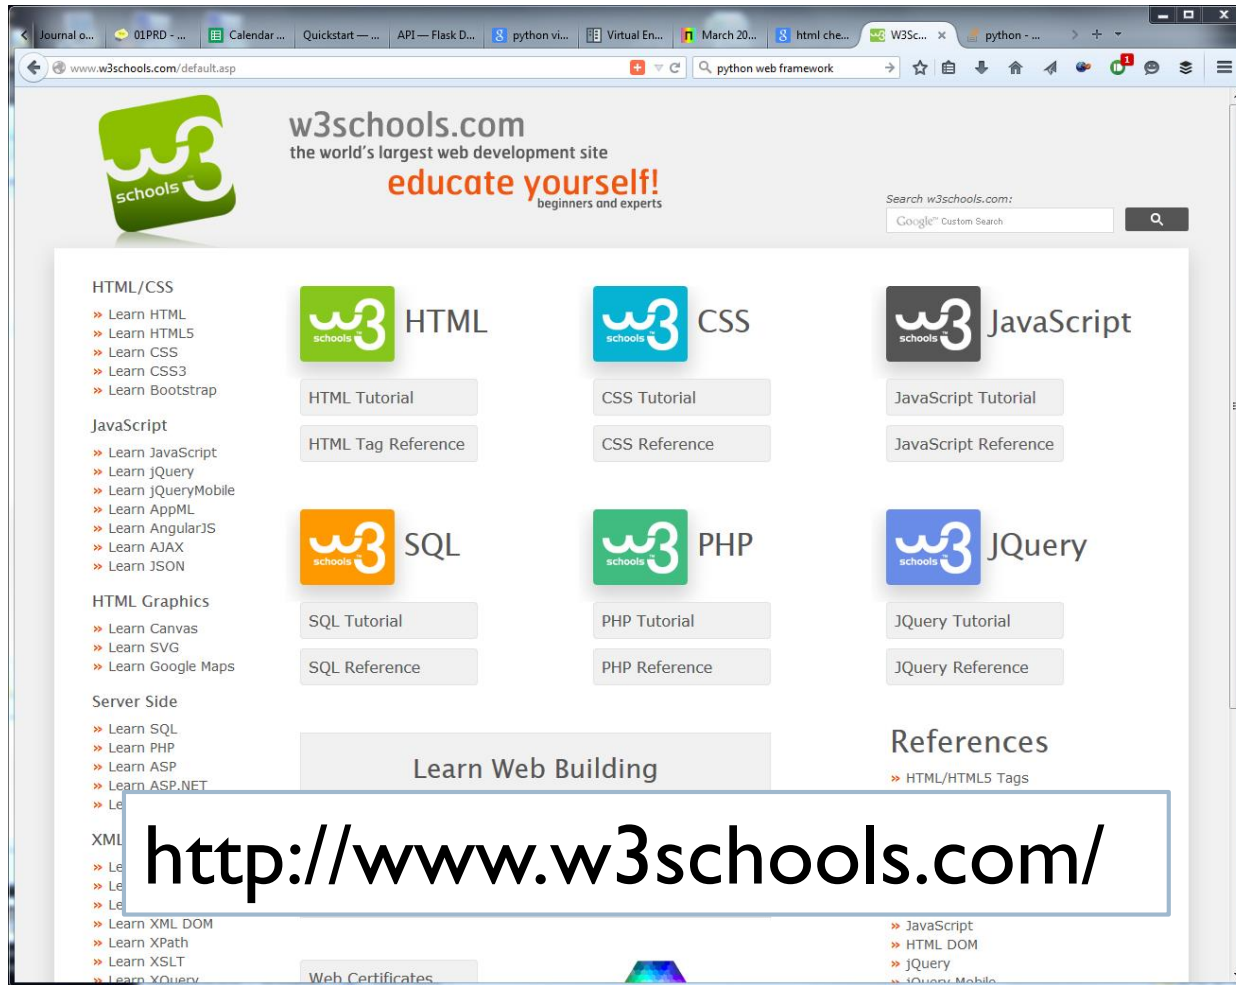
Journal o... 01PRD - ... Calendar ... Quickstart — ... API — Flask D... python vi... Virtual En... March 20... html che... W3Sc... × python - ...

www.w3schools.com/default.asp

python web framework

w3schools.com
the world's largest web development site
educate yourself!
beginners and experts

Search w3schools.com:
Google Custom Search

HTML/CSS
» Learn HTML
» Learn HTML5
» Learn CSS
» Learn CSS3
» Learn Bootstrap

JavaScript
» Learn JavaScript
» Learn jQuery
» Learn jQueryMobile
» Learn AppML
» Learn AngularJS
» Learn AJAX
» Learn JSON

HTML Graphics
» Learn Canvas
» Learn SVG
» Learn Google Maps

Server Side
» Learn SQL
» Learn PHP
» Learn ASP
» Learn ASP.NET
» Le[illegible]

XML
» Le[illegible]
» Le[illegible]
» Le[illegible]
» Learn XML DOM
» Learn XPath
» Learn XSLT
» Learn XQuery

w3schools HTML
HTML Tutorial
HTML Tag Reference

w3schools CSS
CSS Tutorial
CSS Reference

w3schools JavaScript
JavaScript Tutorial
JavaScript Reference

w3schools SQL
SQL Tutorial
SQL Reference

w3schools PHP
PHP Tutorial
PHP Reference

w3schools JQuery
JQuery Tutorial
JQuery Reference

Learn Web Building

References
» HTML/HTML5 Tags

http://www.w3schools.com/

» JavaScript
» HTML DOM
» jQuery
» jQuery Mobile

Web Certificates